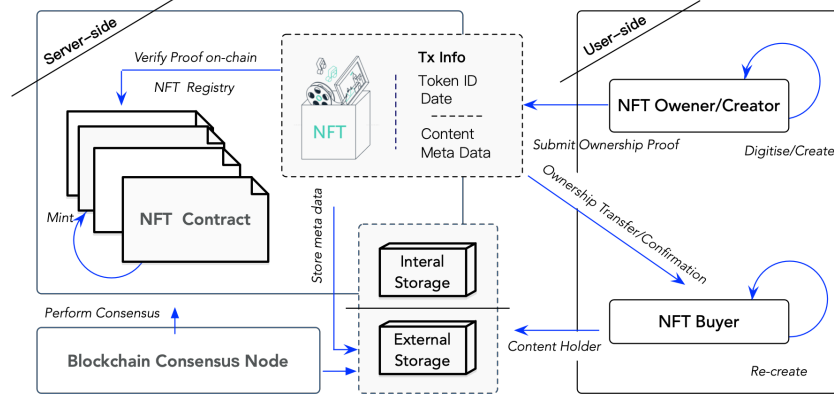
Server-side

Verify Proof on-chain

NFT Registry

NFT

Tx Info
Token ID
Date
Content
Meta Data

User-side

NFT Owener/Creator

Submit Ownership Proof

Digitise/Create

Ownership Transfer/Confirmation

Mint

NFT Contract

Store meta data

Interal Storage

External Storage

Perform Consensus

Blockchain Consensus Node

Content Holder

NFT Buyer

Re-create